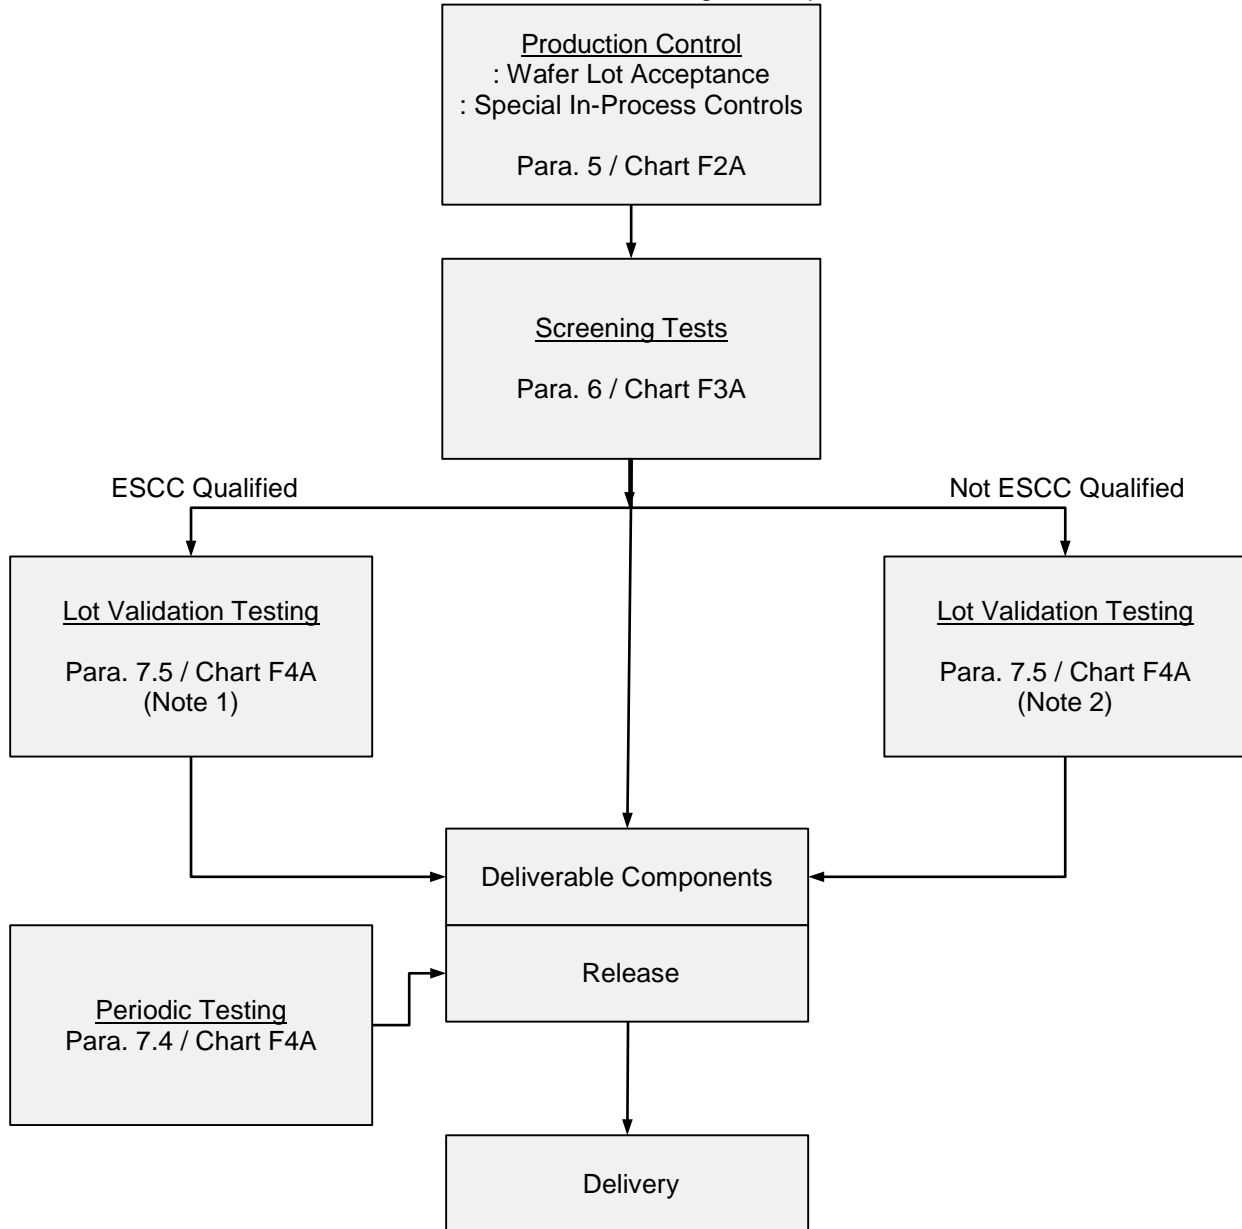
Production Control
: Wafer Lot Acceptance
: Special In-Process Controls

Para. 5 / Chart F2A

Screening Tests

Para. 6 / Chart F3A

ESCC Qualified

Not ESCC Qualified

Lot Validation Testing

Para. 7.5 / Chart F4A
(Note 1)

Lot Validation Testing

Para. 7.5 / Chart F4A
(Note 2)

Deliverable Components

Release

Periodic Testing
Para. 7.4 / Chart F4A

Delivery